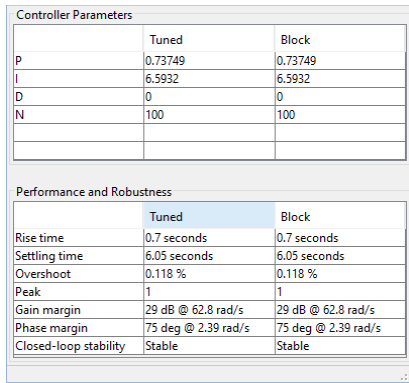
Controller Parameters

| | Tuned | Block |
|---|---|---|
| P | 0.73749 | 0.73749 |
| I | 6.5932 | 6.5932 |
| D | 0 | 0 |
| N | 100 | 100 |
| | | |
| | | |

Performance and Robustness

| | Tuned | Block |
|---|---|---|
| Rise time | 0.7 seconds | 0.7 seconds |
| Settling time | 6.05 seconds | 6.05 seconds |
| Overshoot | 0.118 % | 0.118 % |
| Peak | 1 | 1 |
| Gain margin | 29 dB @ 62.8 rad/s | 29 dB @ 62.8 rad/s |
| Phase margin | 75 deg @ 2.39 rad/s | 75 deg @ 2.39 rad/s |
| Closed-loop stability | Stable | Stable |